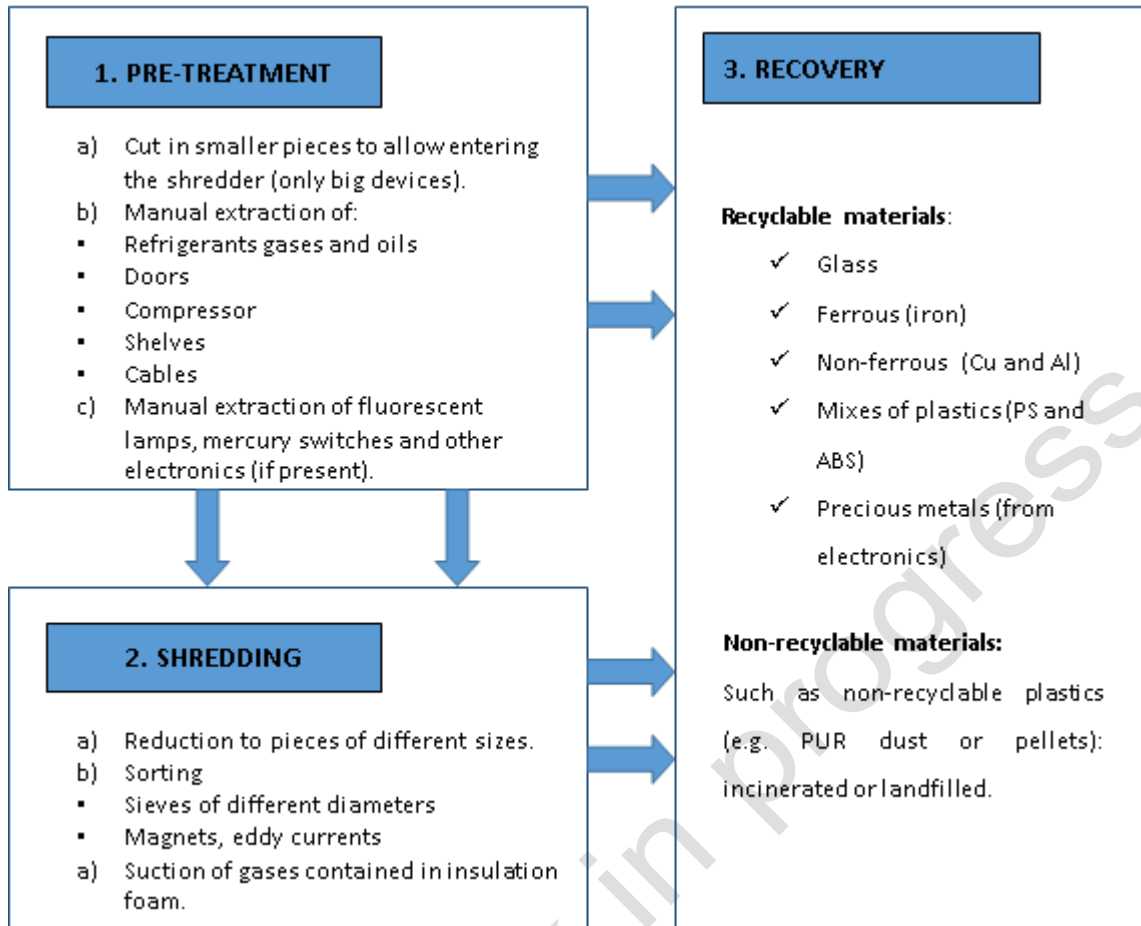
1. PRE-TREATMENT

a) Cut in smaller pieces to allow entering the shredder (only big devices).
b) Manual extraction of:
▪ Refrigerants gases and oils
▪ Doors
▪ Compressor
▪ Shelves
▪ Cables
c) Manual extraction of fluorescent lamps, mercury switches and other electronics (if present).

2. SHREDDING

a) Reduction to pieces of different sizes.
b) Sorting
▪ Sieves of different diameters
▪ Magnets, eddy currents
a) Suction of gases contained in insulation foam.

3. RECOVERY

Recyclable materials:
✓ Glass
✓ Ferrous (iron)
✓ Non-ferrous (Cu and Al)
✓ Mixes of plastics (PS and ABS)
✓ Precious metals (from electronics)

Non-recyclable materials:
Such as non-recyclable plastics (e.g. PUR dust or pellets): incinerated or landfilled.

in progress